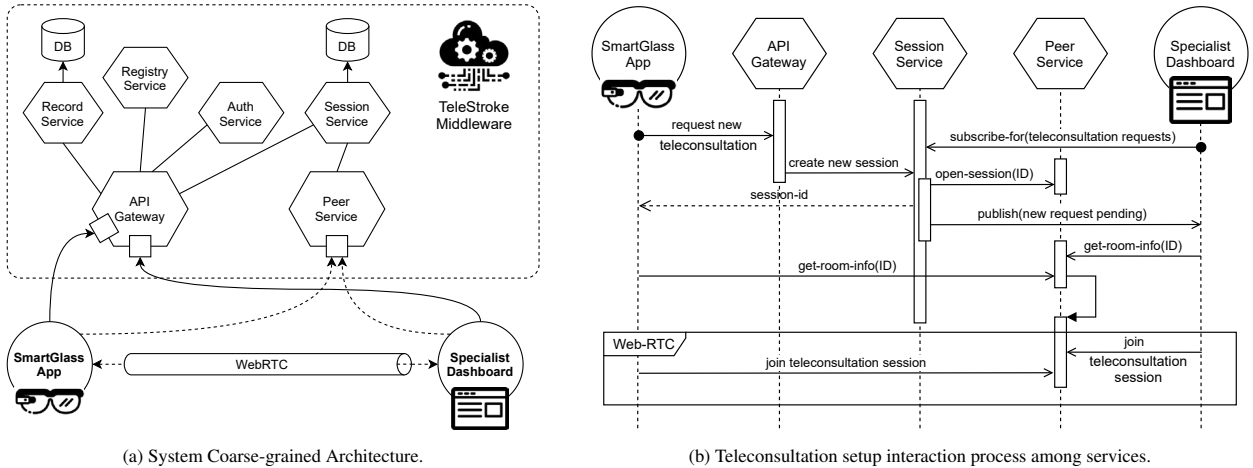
DB

Registry Service

DB

Record Service

Auth Service

Session Service

TeleStroke Middleware

API Gateway

Peer Service

SmartGlass App

WebRTC

Specialist Dashboard

(a) System Coarse-grained Architecture.

SmartGlass App

API Gateway

Session Service

Peer Service

Specialist Dashboard

request new teleconsultation

subscribe-for(teleconsultation requests)

create new session

open-session(ID)

session-id

publish(new request pending)

get-room-info(ID)

get-room-info(ID)

Web-RTC

join teleconsultation session

join teleconsultation session

(b) Teleconsultation setup interaction process among services.